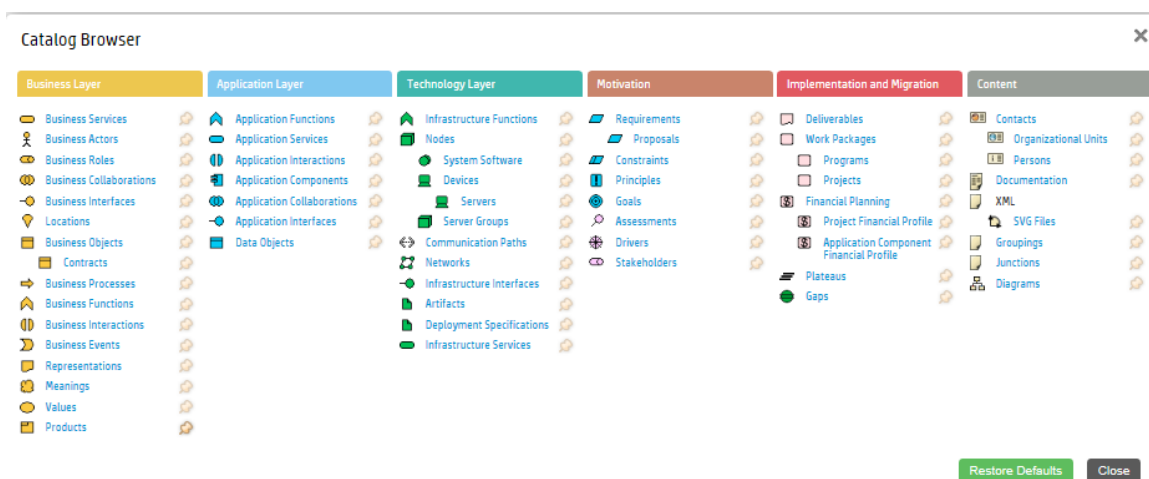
Catalog Browser

Business Layer

Business Services
Business Actors
Business Roles
Business Collaborations
Business Interfaces
Locations
Business Objects
Contracts
Business Processes
Business Functions
Business Interactions
Business Events
Representations
Meanings
Values
Products

Application Layer

Application Functions
Application Services
Application Interactions
Application Components
Application Collaborations
Application Interfaces
Data Objects

Technology Layer

Infrastructure Functions
Nodes
System Software
Devices
Servers
Server Groups
Communication Paths
Networks
Infrastructure Interfaces
Artifacts
Deployment Specifications
Infrastructure Services

Motivation

Requirements
Proposals
Constraints
Principles
Goals
Assessments
Drivers
Stakeholders

Implementation and Migration

Deliverables
Work Packages
Programs
Projects
Financial Planning
Project Financial Profile
Application Component Financial Profile
Plateaus
Gaps

Content

Contacts
Organizational Units
Persons
Documentation
XML
SVG Files
Groupings
Junctions
Diagrams

Restore Defaults
Close